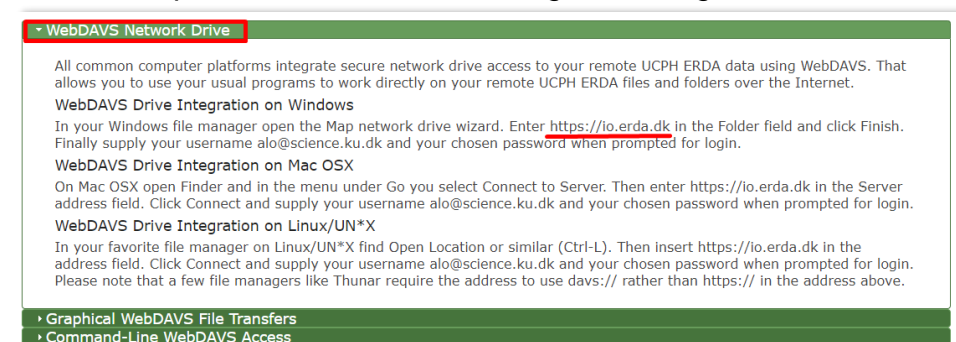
▾ WebDAVS Network Drive

All common computer platforms integrate secure network drive access to your remote UCPH ERDA data using WebDAVS. That allows you to use your usual programs to work directly on your remote UCPH ERDA files and folders over the Internet.

WebDAVS Drive Integration on Windows

In your Windows file manager open the Map network drive wizard. Enter https://io.erda.dk in the Folder field and click Finish. Finally supply your username alo@science.ku.dk and your chosen password when prompted for login.

WebDAVS Drive Integration on Mac OSX

On Mac OSX open Finder and in the menu under Go you select Connect to Server. Then enter https://io.erda.dk in the Server address field. Click Connect and supply your username alo@science.ku.dk and your chosen password when prompted for login.

WebDAVS Drive Integration on Linux/UN*X

In your favorite file manager on Linux/UN*X find Open Location or similar (Ctrl-L). Then insert https://io.erda.dk in the address field. Click Connect and supply your username alo@science.ku.dk and your chosen password when prompted for login. Please note that a few file managers like Thunar require the address to use davs:// rather than https:// in the address above.

▸ Graphical WebDAVS File Transfers

▸ Command-Line WebDAVS Access